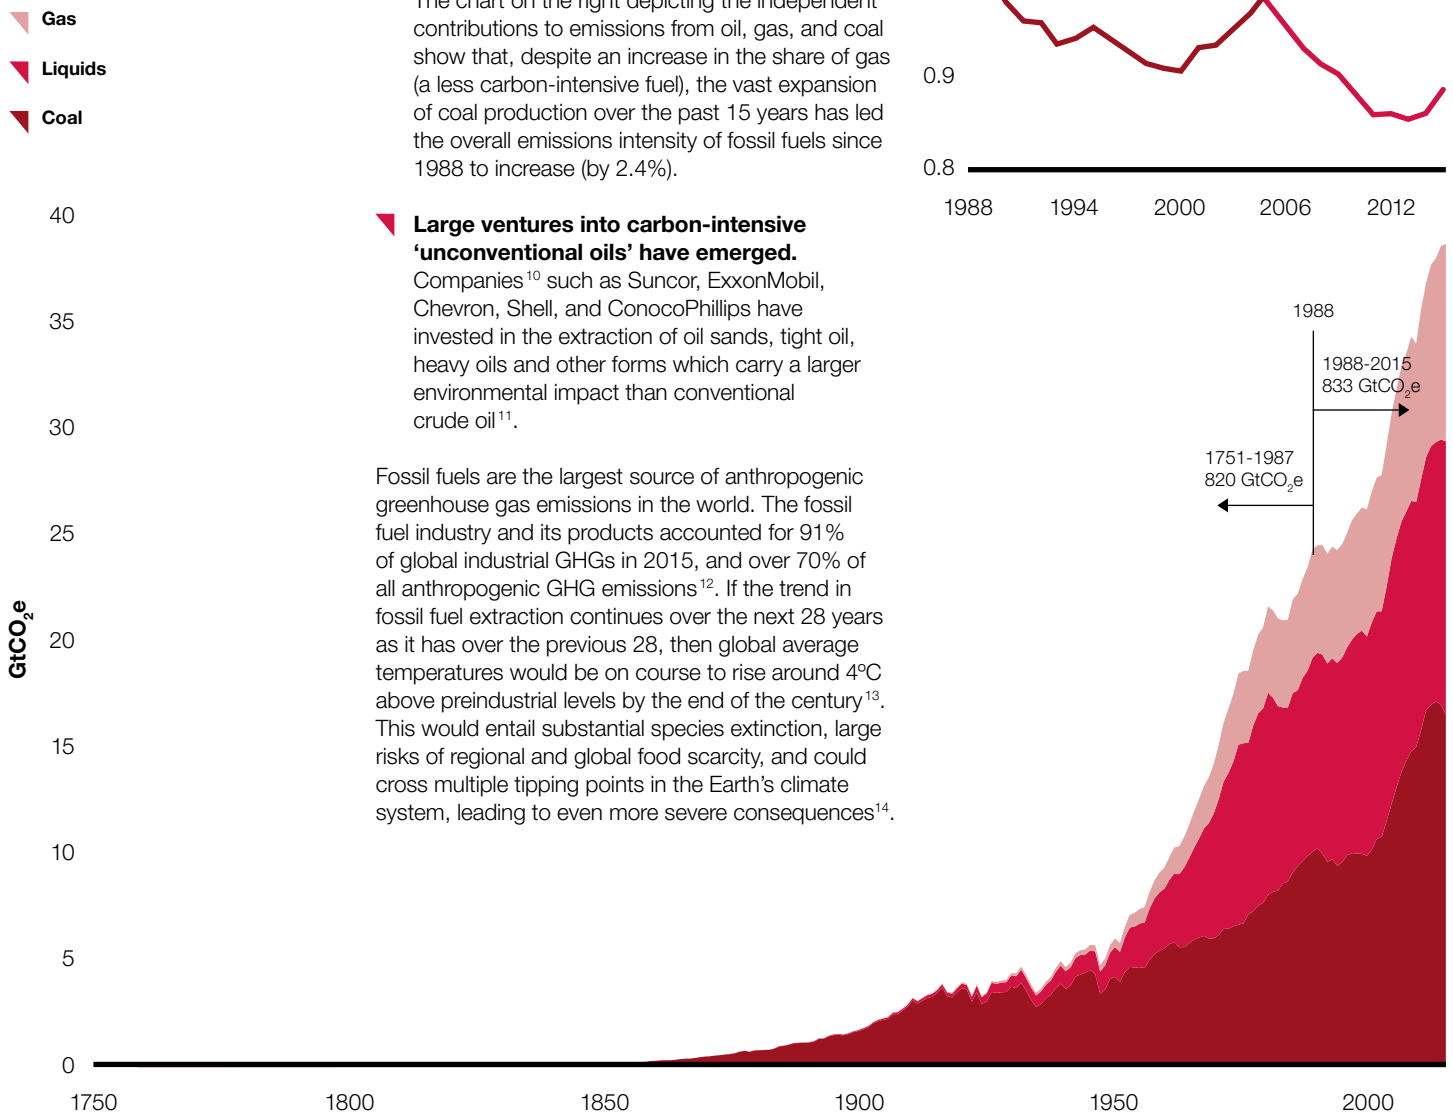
Gas

Liquids

Coal

The chart on the right depicting the independent contributions to emissions from oil, gas, and coal show that, despite an increase in the share of gas (a less carbon-intensive fuel), the vast expansion of coal production over the past 15 years has led the overall emissions intensity of fossil fuels since 1988 to increase (by 2.4%).

0.9

0.8

1988 1994 2000 2006 2012

**Large ventures into carbon-intensive ‘unconventional oils’ have emerged.** Companies$^{10}$ such as Suncor, ExxonMobil, Chevron, Shell, and ConocoPhillips have invested in the extraction of oil sands, tight oil, heavy oils and other forms which carry a larger environmental impact than conventional crude oil$^{11}$.

Fossil fuels are the largest source of anthropogenic greenhouse gas emissions in the world. The fossil fuel industry and its products accounted for 91% of global industrial GHGs in 2015, and over 70% of all anthropogenic GHG emissions$^{12}$. If the trend in fossil fuel extraction continues over the next 28 years as it has over the previous 28, then global average temperatures would be on course to rise around 4ºC above preindustrial levels by the end of the century$^{13}$. This would entail substantial species extinction, large risks of regional and global food scarcity, and could cross multiple tipping points in the Earth’s climate system, leading to even more severe consequences$^{14}$.

1988

1988-2015
833 $GtCO_2e$

1751-1987
820 $GtCO_2e$

40
35
30
25
20
15
10
5
0

$GtCO_2e$

1750 1800 1850 1900 1950 2000